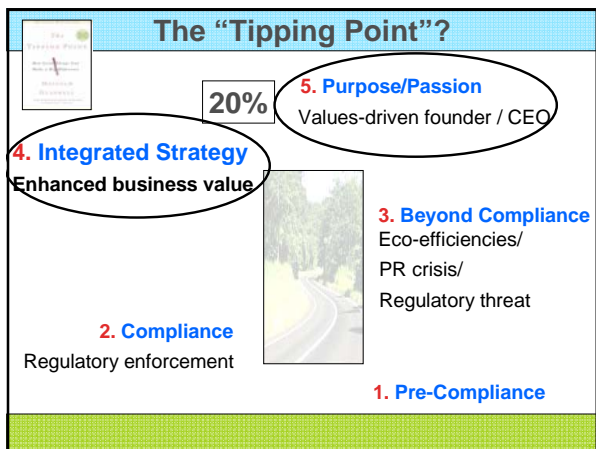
The “Tipping Point”?

20%

5. Purpose/Passion
Values-driven founder / CEO

4. Integrated Strategy
Enhanced business value

3. Beyond Compliance
Eco-efficiencies/
PR crisis/
Regulatory threat

2. Compliance
Regulatory enforcement

1. Pre-Compliance